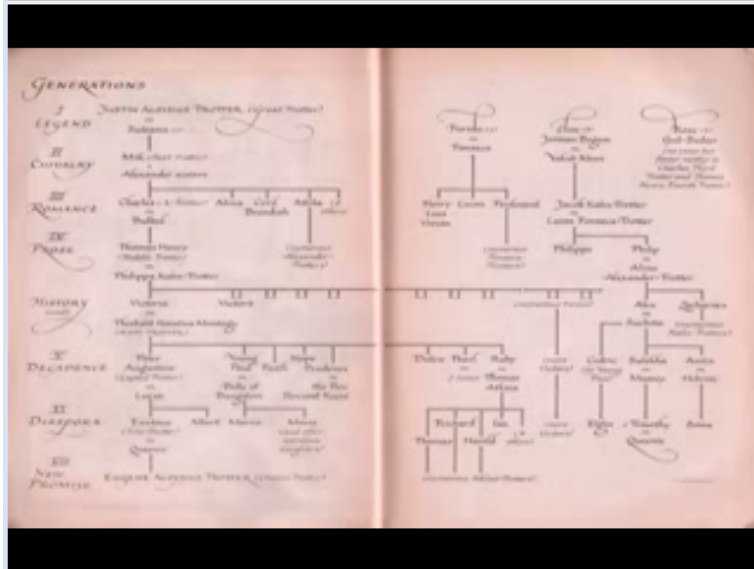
GENERATIONS

I LEGEND
Justin Alonzo Trotter (Great Trotter)
m
Ruksana

II CHIVALRY
Mick (Best Trotter)
m
Alexander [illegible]

III ROMANCE
Charles (A Trotter) m Rafael
Alexa
Cold Brandish
Attila
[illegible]

IV PROSE
Thomas Henry (Noble Trotter)
m
Philippa Aubin Trotter
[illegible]

HISTORY
Victoria
m
Thaddeus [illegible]
Victoria

V DECADENCE
Peter Augustine (Lapsed Trotter)
m
Lucia
Young Paul
m
Belle of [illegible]
Faith
Hope
Prudence
m
the Rev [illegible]

VI DIASPORA
Eustace
m
Queenie
Albert
Marie
Mavis

VII NEW PROMISE
Eugene Alonzo Trotter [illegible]

Florida
m
Fonseca
Henry
Lost Vivian
Lucas
Ferdinand
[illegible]

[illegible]
m
Julian Bigou
m
Yakob Khan
Jacob Kahn Trotter
m
Laura Fonseca Trotter
Philippe
Philip
m
Alma
Alexander Trotter

Kim
m
Gul-Bahar
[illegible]

Alex
m
Rochelle
Zacharias
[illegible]

Dulce
Pearl
m
2 sons
Ruby
m
Thomas Askew
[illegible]
Cedric
Salekha
m
Mounir
Anita
m
Helene

Richard
Ian
&
others
Thomas
Harold
Rifat
Timothy
m
Queenie
Sena

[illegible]